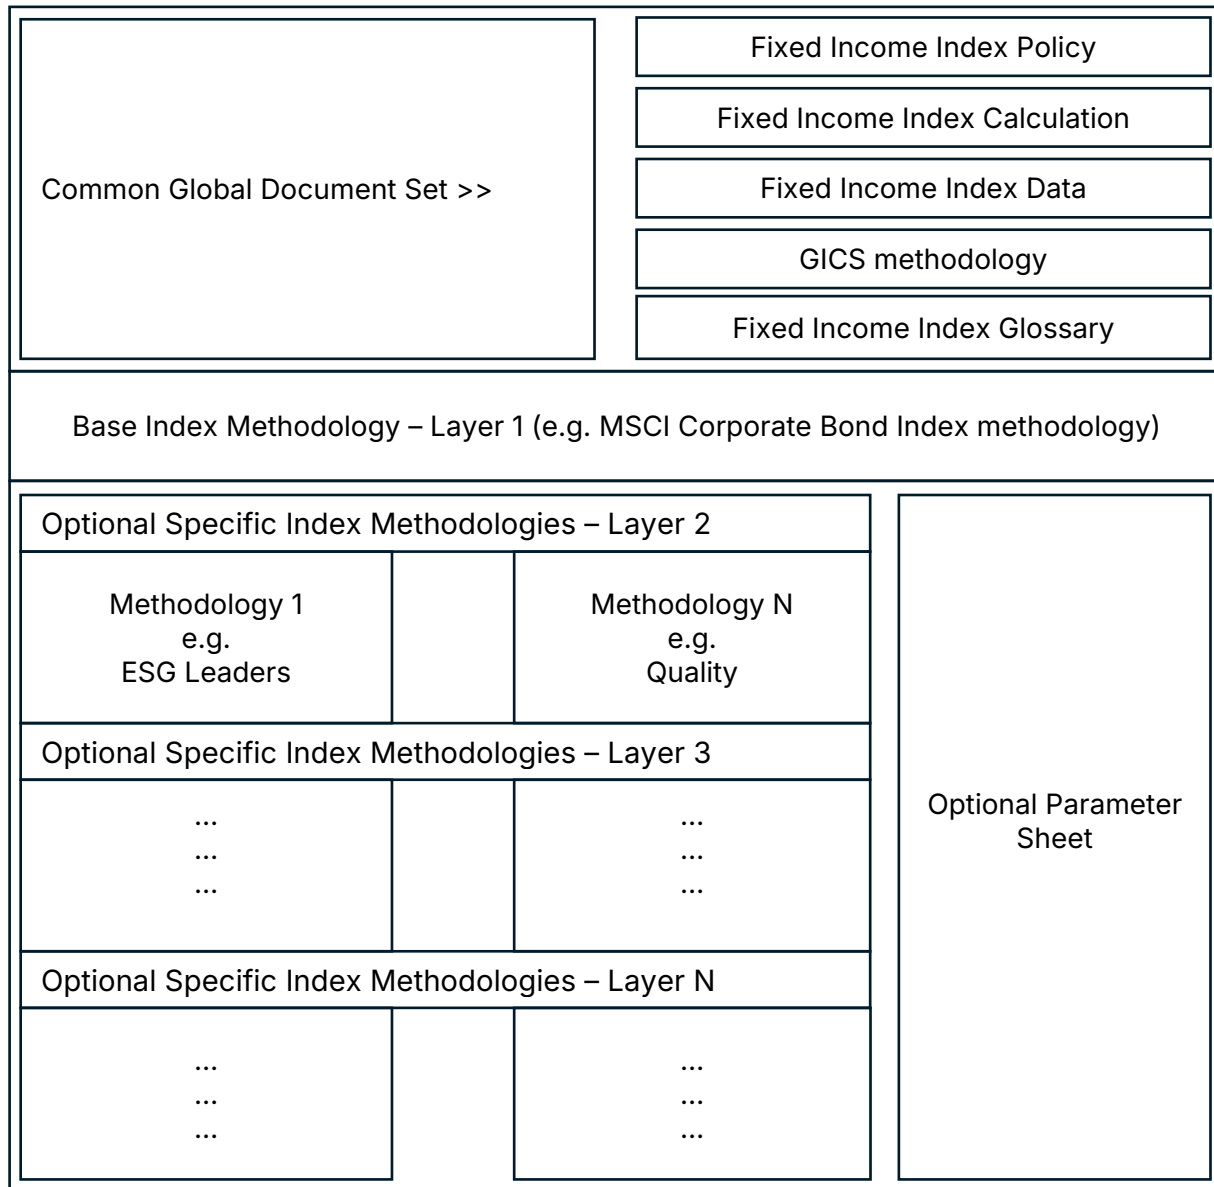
Common Global Document Set >>

Fixed Income Index Policy

Fixed Income Index Calculation

Fixed Income Index Data

GICS methodology

Fixed Income Index Glossary

Base Index Methodology – Layer 1 (e.g. MSCI Corporate Bond Index methodology)

Optional Specific Index Methodologies – Layer 2

Methodology 1
e.g.
ESG Leaders

Methodology N
e.g.
Quality

Optional Specific Index Methodologies – Layer 3

...
...
...

...
...
...

Optional Specific Index Methodologies – Layer N

...
...
...

...
...
...

Optional Parameter Sheet